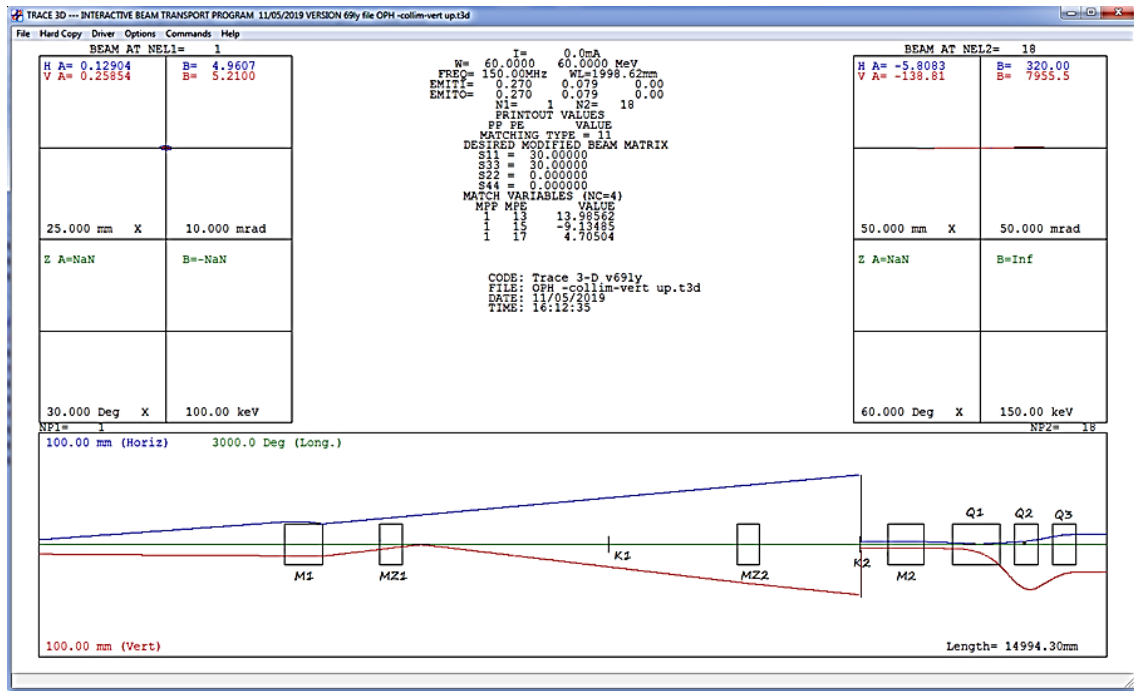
TRACE 3D --- INTERACTIVE BEAM TRANSPORT PROGRAM 11/05/2019 VERSION 69ly file OPH -collim-vert up.t3d

File Hard Copy Driver Options Commands Help

BEAM AT NEL1= 1

H A= 0.12904 B= 4.9607
V A= 0.25854 B= 5.2100

25.000 mm X 10.000 mrad

Z A=NaN B=-NaN

30.000 Deg X 100.00 keV

I= 0.0mA
W= 60.0000 60.0000 MeV
FREQ= 150.00MHz WL=1998.62mm
EMITI= 0.270 0.079 0.00
EMITO= 0.270 0.079 0.00
N1= 1 N2= 18
PRINTOUT VALUES
PP PE VALUE
MATCHING TYPE = 11
DESIRED MODIFIED BEAM MATRIX
S11 = 30.00000
S33 = 30.00000
S22 = 0.000000
S44 = 0.000000
MATCH VARIABLES (NC=4)
MPP MPE VALUE
1 13 13.98562
1 15 -9.13485
1 17 4.70504

CODE: Trace 3-D v69ly
FILE: OPH -collim-vert up.t3d
DATE: 11/05/2019
TIME: 16:12:35

BEAM AT NEL2= 18

H A= -5.8083 B= 320.00
V A= -138.81 B= 7955.5

50.000 mm X 50.000 mrad

Z A=NaN B=Inf

60.000 Deg X 150.00 keV

NP1= 1 NP2= 18

100.00 mm (Horiz) 3000.0 Deg (Long.)

Q1 Q2 Q3

K1

M1 MZ1 MZ2 K2 M2

100.00 mm (Vert) Length= 14994.30mm